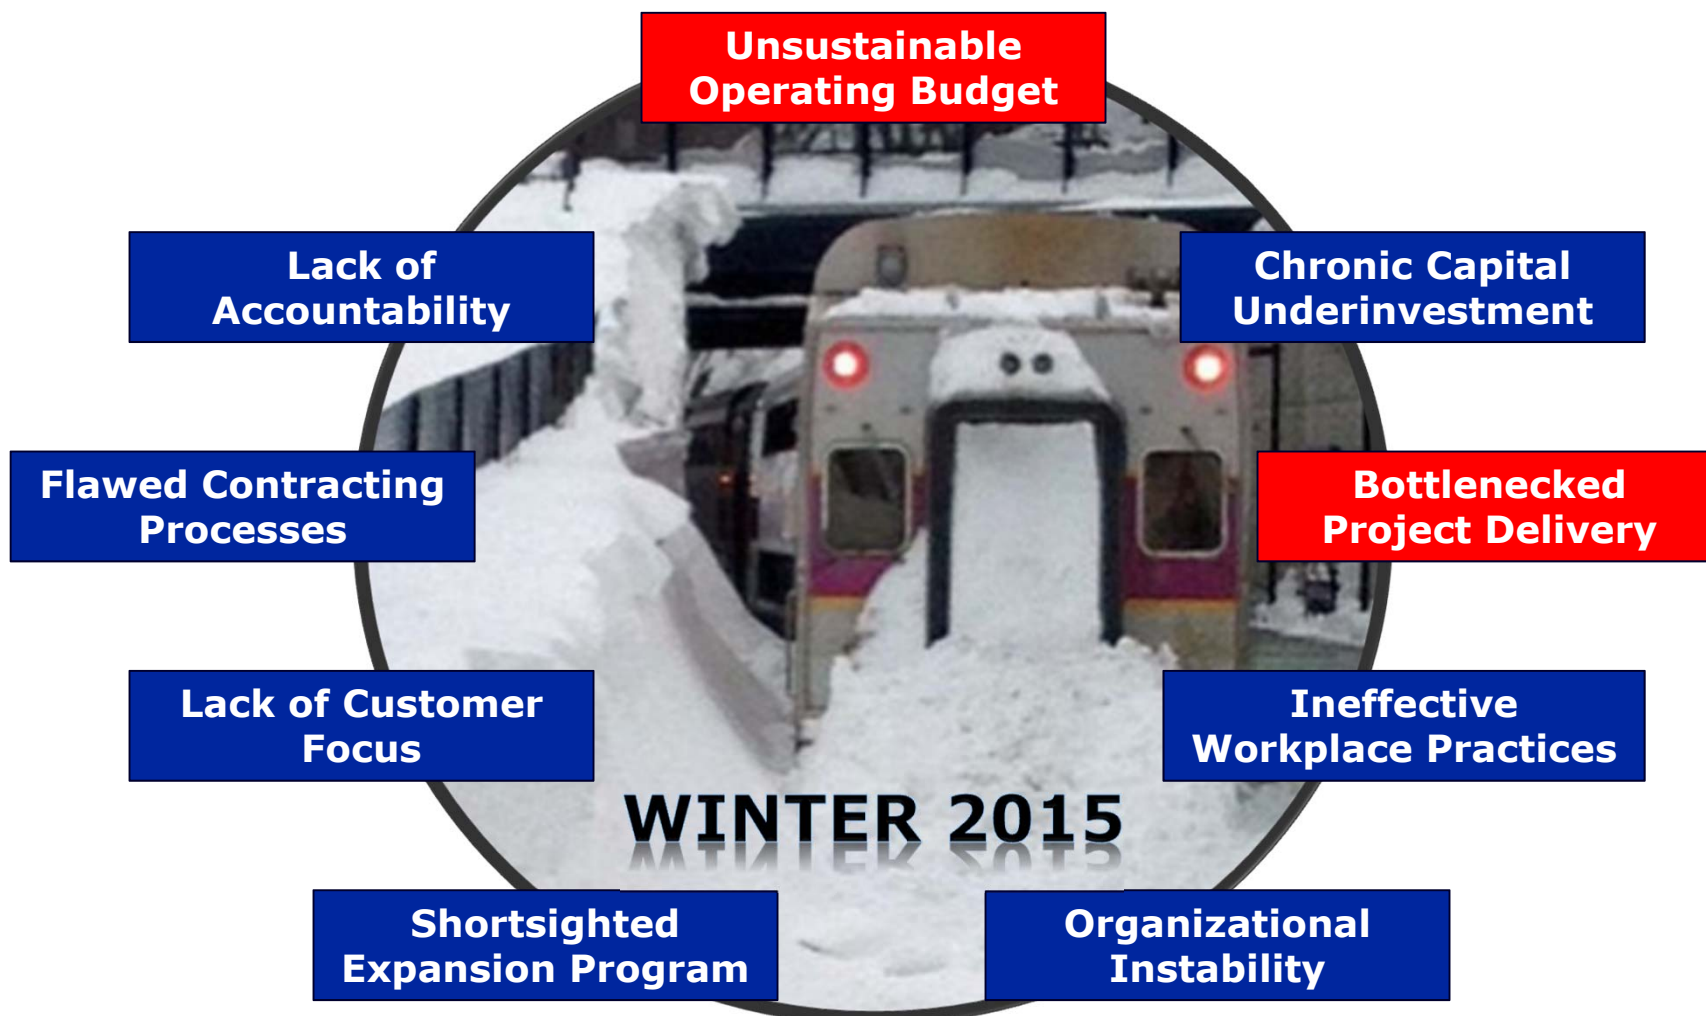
Unsustainable Operating Budget

Lack of Accountability

Chronic Capital Underinvestment

Flawed Contracting Processes

Bottlenecked Project Delivery

Lack of Customer Focus

Ineffective Workplace Practices

WINTER 2015

Shortsighted Expansion Program

Organizational Instability